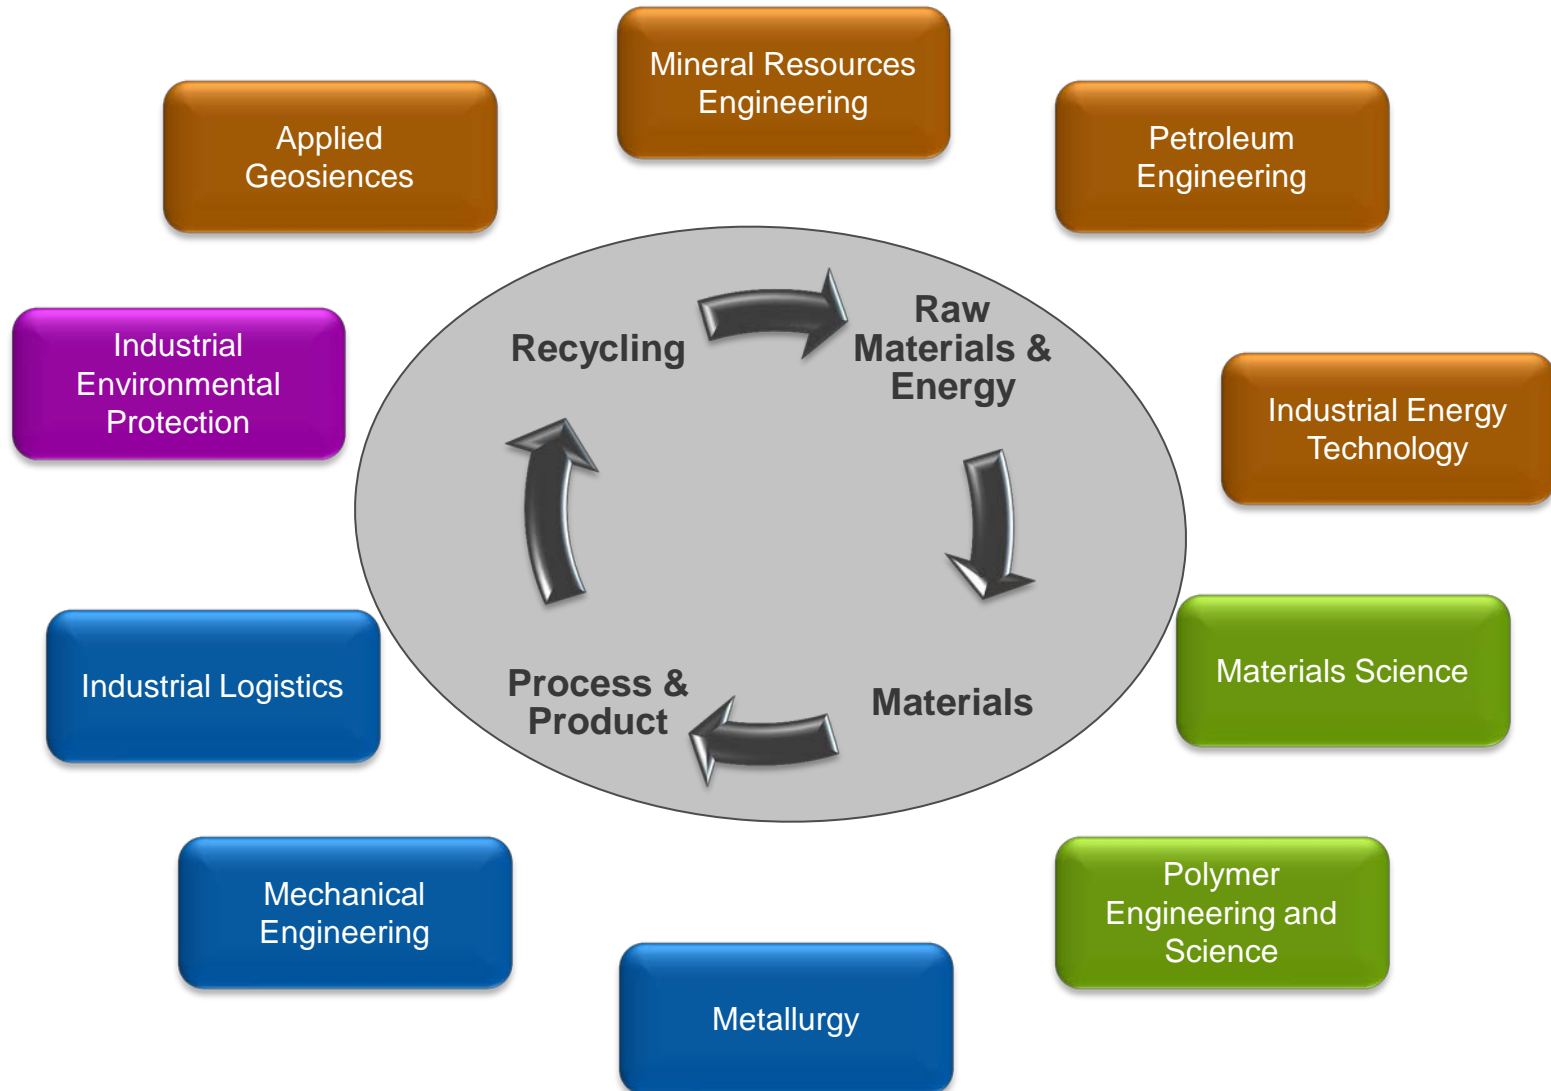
Mineral Resources Engineering

Applied Geosiences

Petroleum Engineering

Industrial Environmental Protection

Recycling

Raw Materials & Energy

Industrial Energy Technology

Materials Science

Industrial Logistics

Process & Product

Materials

Mechanical Engineering

Polymer Engineering and Science

Metallurgy